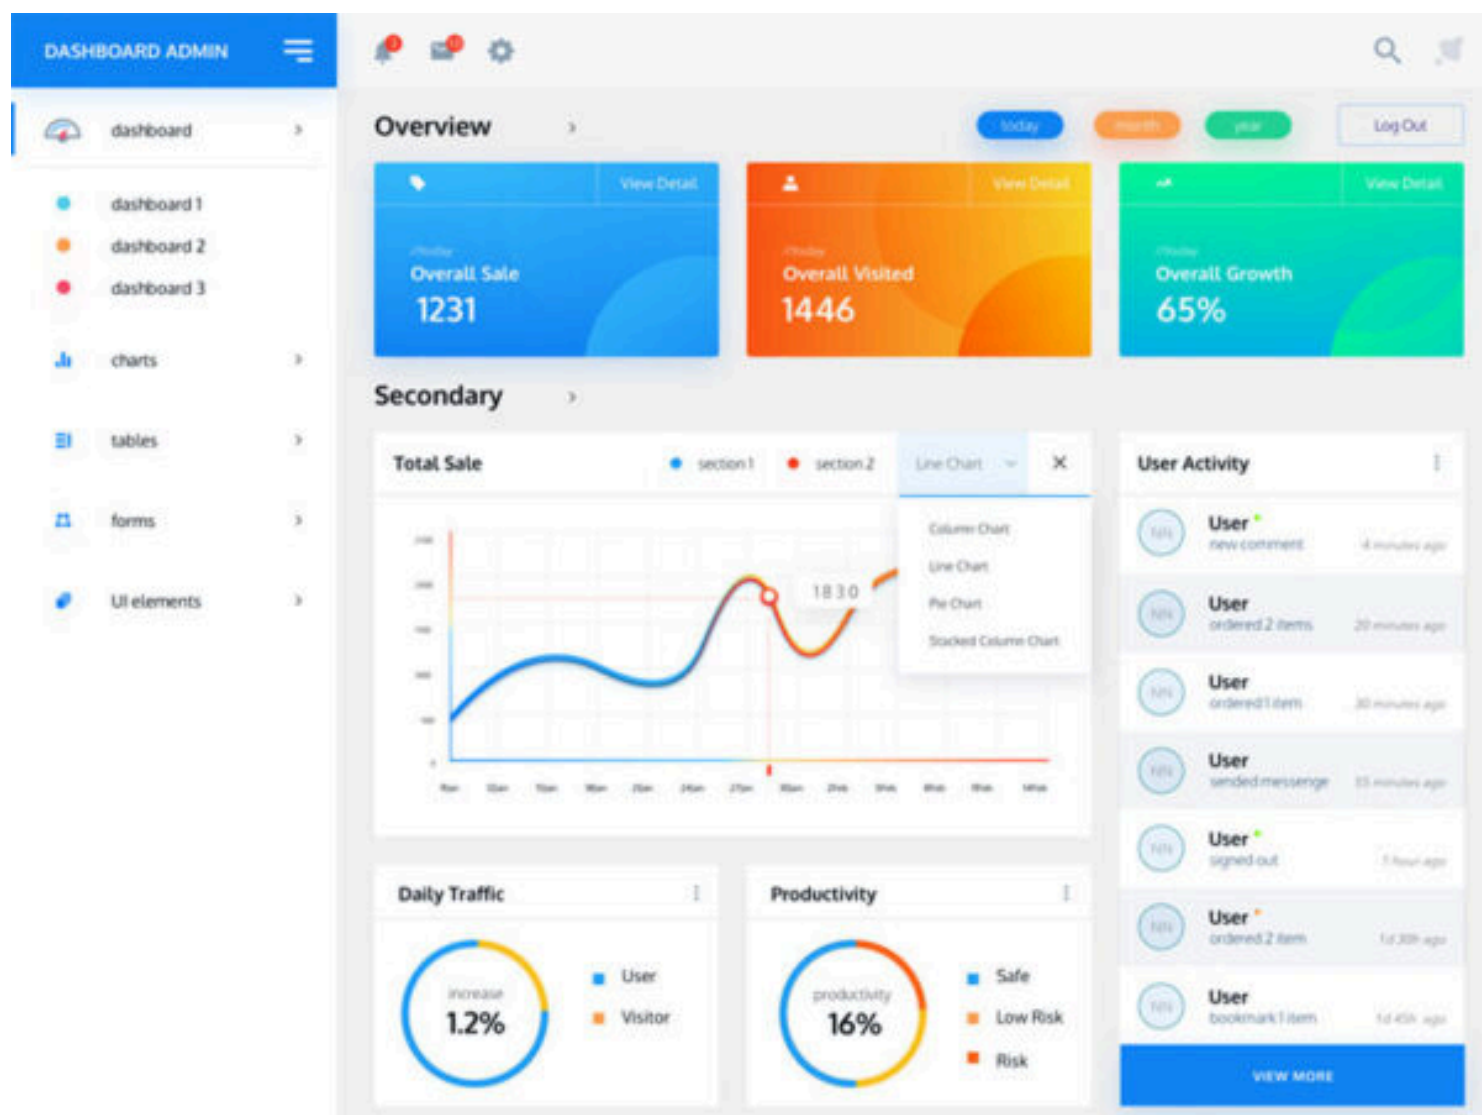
DASHBOARD ADMIN

dashboard

dashboard 1
dashboard 2
dashboard 3

charts

tables

forms

UI elements

Overview

today
month
year
Log Out

View Detail
//today
Overall Sale
1231

View Detail
//today
Overall Visited
1446

View Detail
//today
Overall Growth
65%

Secondary

Total Sale
section 1
section 2
Line Chart

Column Chart
Line Chart
Pie Chart
Stacked Column Chart

1830

User Activity

NN User new comment 4 minutes ago
NN User ordered 2 items 20 minutes ago
NN User ordered 1 item 30 minutes ago
NN User sended messenge 55 minutes ago
NN User signed out 1 hour ago
NN User ordered 2 item 1d 30h ago
NN User bookmark 1 item 1d 45h ago

VIEW MORE

Daily Traffic
increase
1.2%
User
Visitor

Productivity
productivity
16%
Safe
Low Risk
Risk